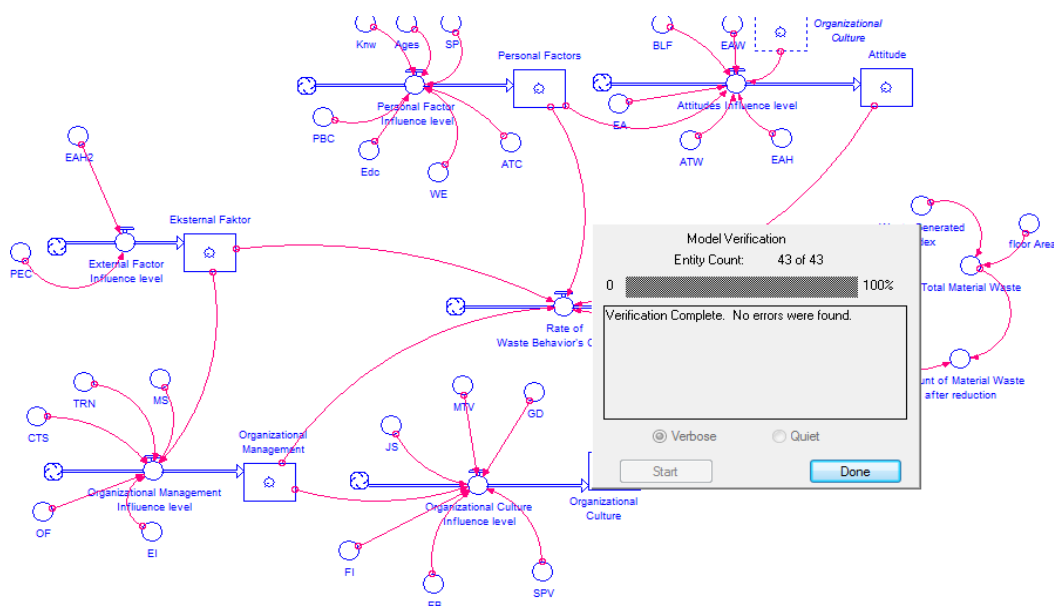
Knw Ages SP
Personal Factors
BLF EAW
Organizational Culture
Attitude
PBC
Personal Factor Influence level
Edc
WE
ATC
EA
Attitudes Influence level
ATW
EAH
EAH2
Eksternal Faktor
PEC
External Factor Influence level
Model Verification
Entity Count: 43 of 43
0 100%
Verification Complete. No errors were found.
Verbose Quiet
Start Done
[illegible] Generated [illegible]dex
floor Area
Total Material Waste
Rate of Waste Behavior's C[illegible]
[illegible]unt of Material Waste after reduction
TRN
MS
CTS
Organizational Management
Organizational Management Influence level
OF
EI
MTV
GD
JS
Organizational Culture Influence level
Organizational Culture
FI
FB
SPV